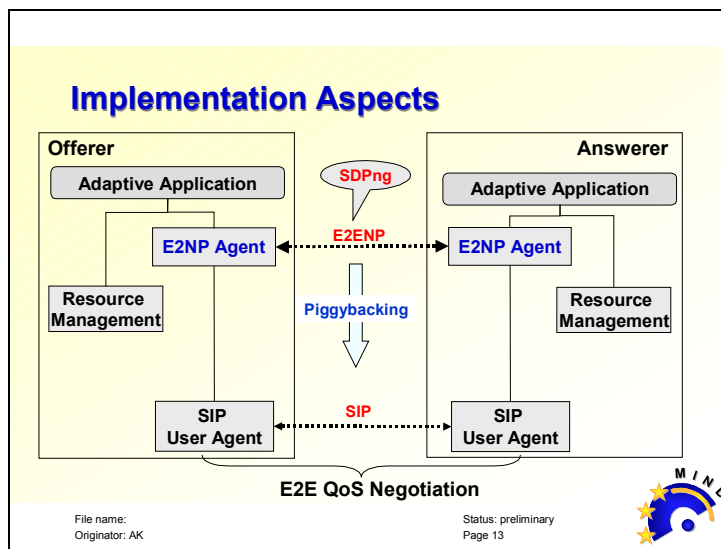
Implementation Aspects

Offerer

Adaptive Application

E2NP Agent

Resource Management

SIP User Agent

SDPng

E2ENP

Piggybacking

SIP

Answerer

Adaptive Application

E2NP Agent

Resource Management

SIP User Agent

E2E QoS Negotiation

File name:
Originator: AK

Status: preliminary
Page 13

M I N